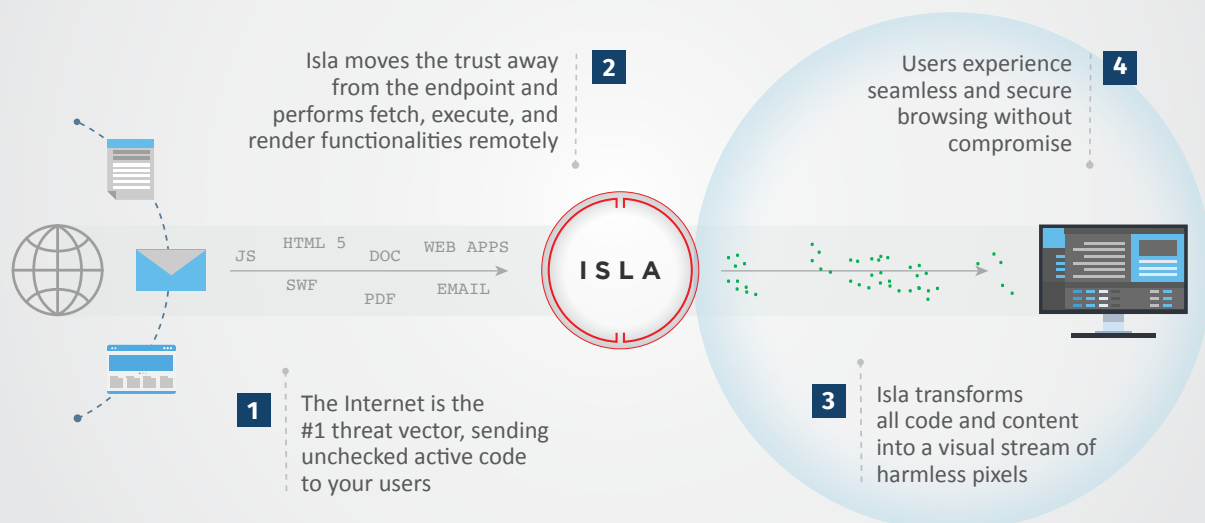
Isla moves the trust away from the endpoint and performs fetch, execute, and render functionalities remotely

2

Users experience seamless and secure browsing without compromise

4

JS
HTML 5
DOC
WEB APPS
SWF
PDF
EMAIL

ISLA

1

The Internet is the #1 threat vector, sending unchecked active code to your users

3

Isla transforms all code and content into a visual stream of harmless pixels